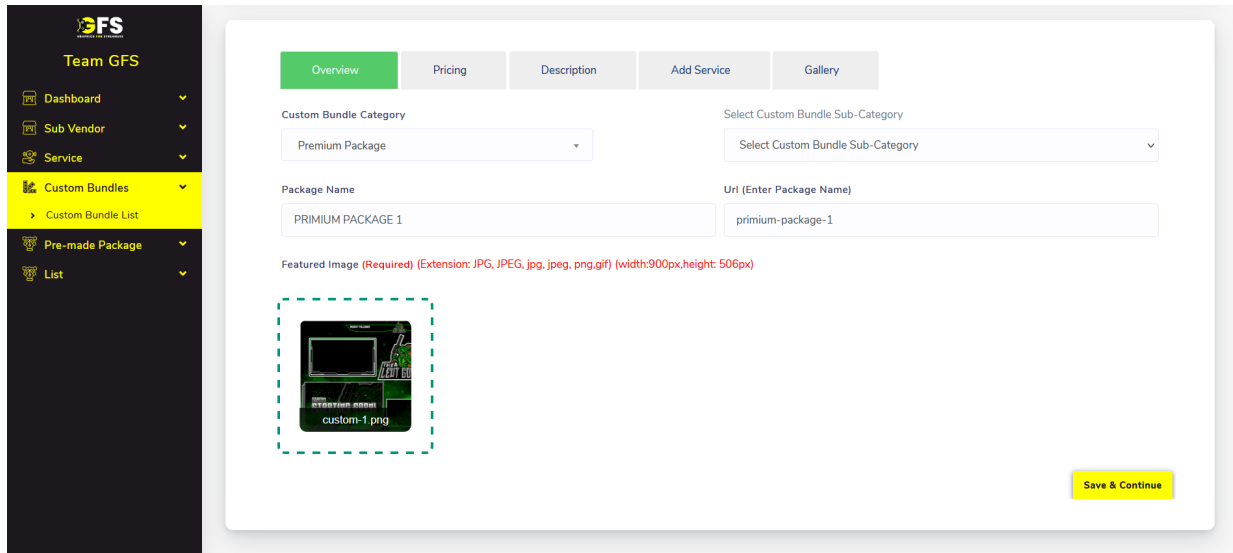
GFS
GRAPHICS FOR STREAMERS

Team GFS

Dashboard
Sub Vendor
Service
Custom Bundles
Custom Bundle List
Pre-made Package
List

Overview
Pricing
Description
Add Service
Gallery

Custom Bundle Category
Premium Package

Select Custom Bundle Sub-Category
Select Custom Bundle Sub-Category

Package Name
PRIMIUM PACKAGE 1

Url (Enter Package Name)
primium-package-1

Featured Image (Required) (Extension: JPG, JPEG, jpg, jpeg, png,gif) (width:900px,height: 506px)

STARTING SOON
custom-1.png

Save & Continue